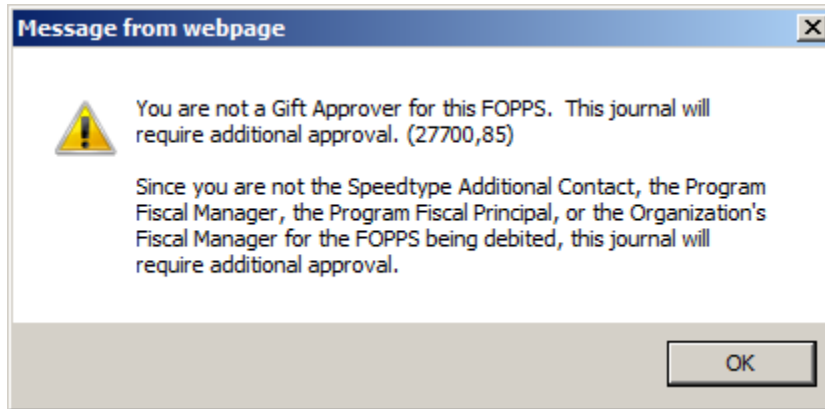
Message from webpage

X

You are not a Gift Approver for this FOPPS. This journal will require additional approval. (27700,85)

Since you are not the Speedtype Additional Contact, the Program Fiscal Manager, the Program Fiscal Principal, or the Organization's Fiscal Manager for the FOPPS being debited, this journal will require additional approval.

OK